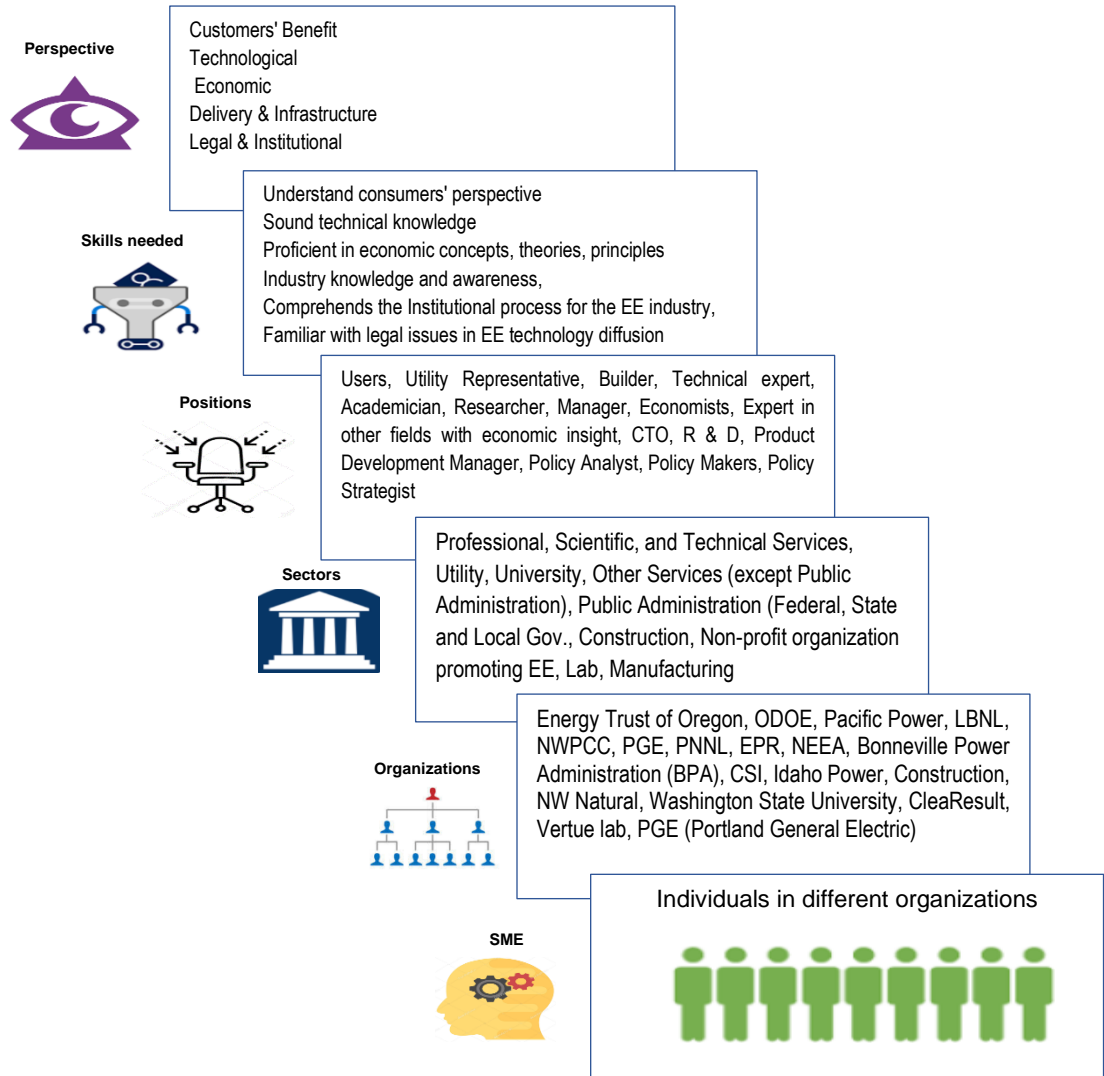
Perspective

Customers' Benefit
Technological
Economic
Delivery & Infrastructure
Legal & Institutional

Skills needed

Understand consumers' perspective
Sound technical knowledge
Proficient in economic concepts, theories, principles
Industry knowledge and awareness,
Comprehends the Institutional process for the EE industry,
Familiar with legal issues in EE technology diffusion

Positions

Users, Utility Representative, Builder, Technical expert, Academician, Researcher, Manager, Economists, Expert in other fields with economic insight, CTO, R & D, Product Development Manager, Policy Analyst, Policy Makers, Policy Strategist

Sectors

Professional, Scientific, and Technical Services, Utility, University, Other Services (except Public Administration), Public Administration (Federal, State and Local Gov., Construction, Non-profit organization promoting EE, Lab, Manufacturing

Organizations

Energy Trust of Oregon, ODOE, Pacific Power, LBNL, NWPCC, PGE, PNNL, EPR, NEEA, Bonneville Power Administration (BPA), CSI, Idaho Power, Construction, NW Natural, Washington State University, CleaResult, Vertue lab, PGE (Portland General Electric)

SME

Individuals in different organizations